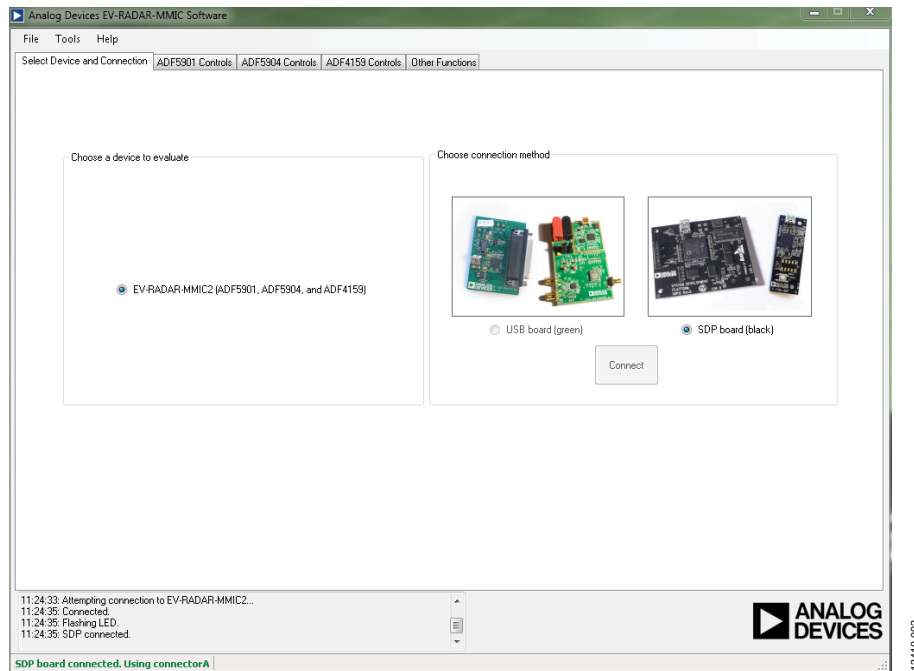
Analog Devices EV-RADAR-MMIC Software

File Tools Help

Select Device and Connection | ADF5901 Controls | ADF5904 Controls | ADF4159 Controls | Other Functions

Choose a device to evaluate

EV-RADAR-MMIC2 (ADF5901, ADF5904, and ADF4159)

Choose connection method

USB board (green)

SDP board (black)

Connect

11:24:33: Attempting connection to EV-RADAR-MMIC2...
11:24:35: Connected.
11:24:35: Flashing LED.
11:24:35: SDP connected.

ANALOG DEVICES

SDP board connected. Using connectorA

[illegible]